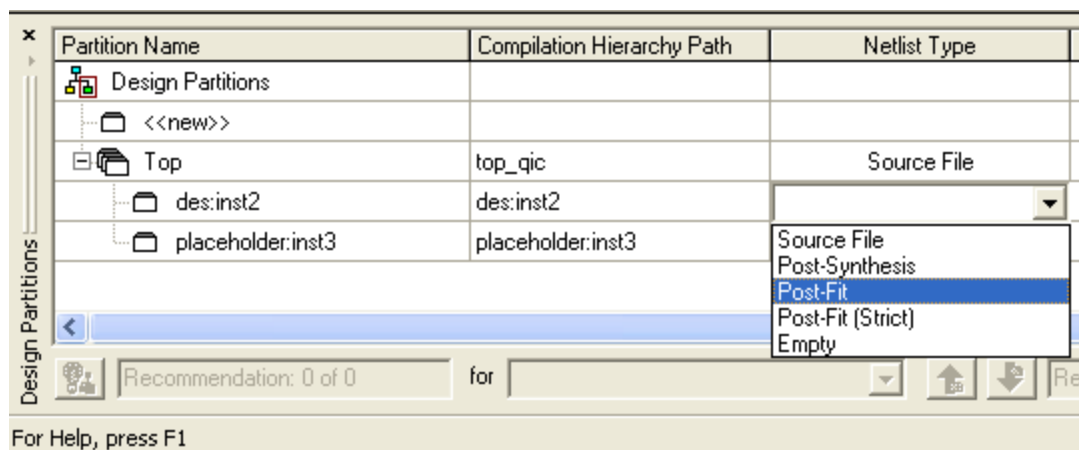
×

Design Partitions

| Partition Name | Compilation Hierarchy Path | Netlist Type |
|---|---|---|
| Design Partitions | | |
| <<new>> | | |
| Top | top_qic | Source File |
| des:inst2 | des:inst2 | |
| placeholder:inst3 | placeholder:inst3 | |

Source File
Post-Synthesis
Post-Fit
Post-Fit (Strict)
Empty

Recommendation: 0 of 0

for

Re

For Help, press F1